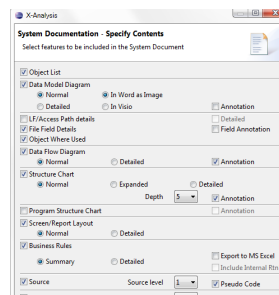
X-Analysis

System Documentation - Specify Contents

Select features to be included in the System Document

Object List

Data Model Diagram

Normal

In Word as Image

Detailed

In Visio

Annotation

LF/Access Path details

Detailed

File Field Details

Field Annotation

Object Where Used

Data Flow Diagram

Normal

Detailed

Annotation

Structure Chart

Normal

Expanded

Detailed

Depth 5

Annotation

Program Structure Chart

Annotation

Screen/Report Layout

Normal

Detailed

Business Rules

Summary

Detailed

Export to MS Excel

Include Internal Rtn

Source

Source level 1

Pseudo Code